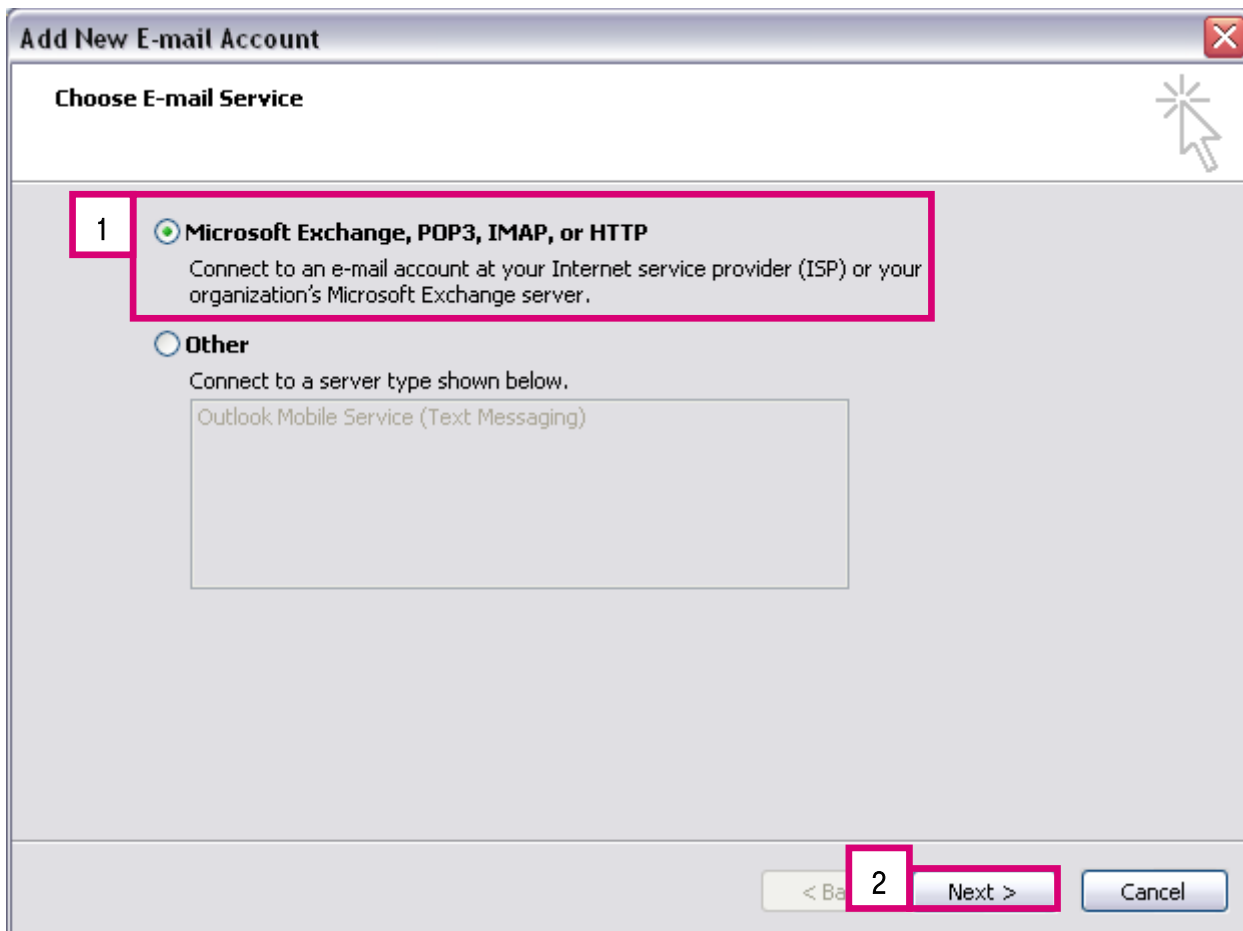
Add New E-mail Account

Choose E-mail Service

1

Microsoft Exchange, POP3, IMAP, or HTTP

Connect to an e-mail account at your Internet service provider (ISP) or your organization's Microsoft Exchange server.

Other

Connect to a server type shown below.

Outlook Mobile Service (Text Messaging)

< Ba

2

Next >

Cancel